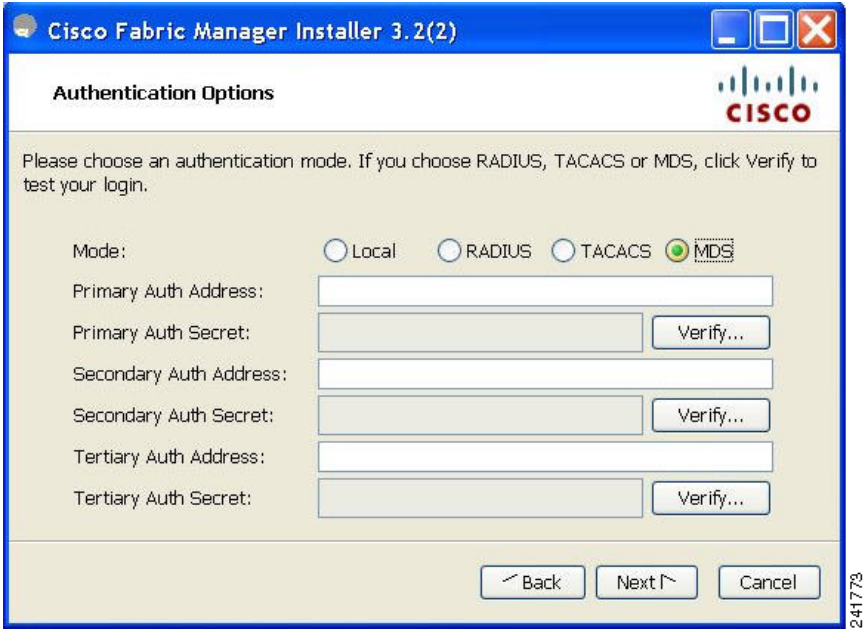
Cisco Fabric Manager Installer 3.2(2)

Authentication Options

CISCO

Please choose an authentication mode. If you choose RADIUS, TACACS or MDS, click Verify to test your login.

Mode: Local RADIUS TACACS MDS

Primary Auth Address:

Primary Auth Secret: Verify...

Secondary Auth Address:

Secondary Auth Secret: Verify...

Tertiary Auth Address:

Tertiary Auth Secret: Verify...

< Back Next > Cancel

241773